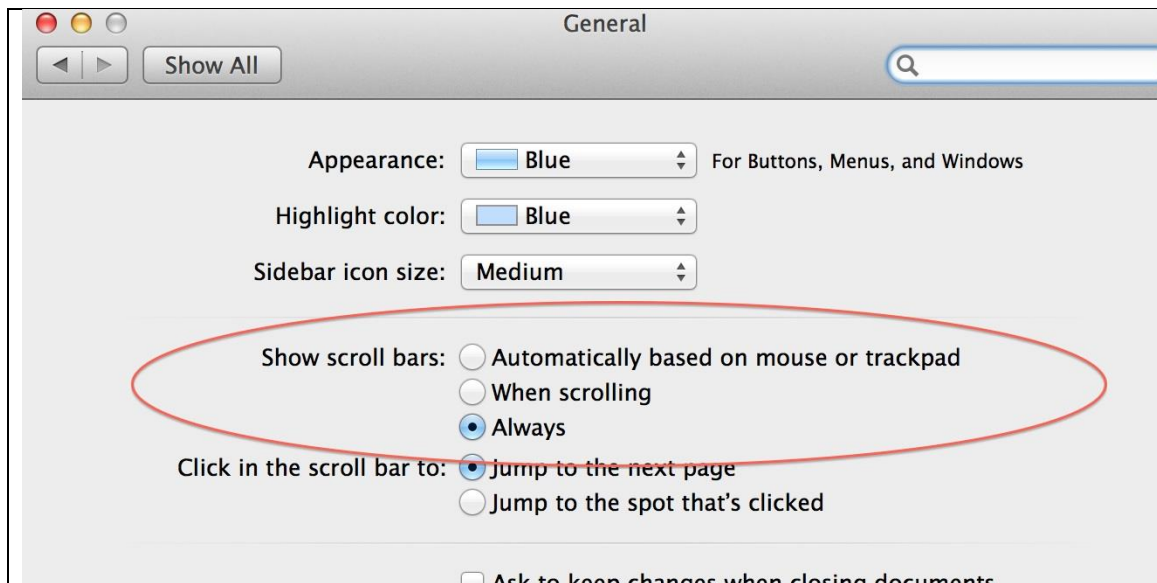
General

Show All

Appearance: Blue For Buttons, Menus, and Windows

Highlight color: Blue

Sidebar icon size: Medium

Show scroll bars: Automatically based on mouse or trackpad
When scrolling
Always

Click in the scroll bar to: Jump to the next page
Jump to the spot that's clicked

Ask to keep changes when closing documents